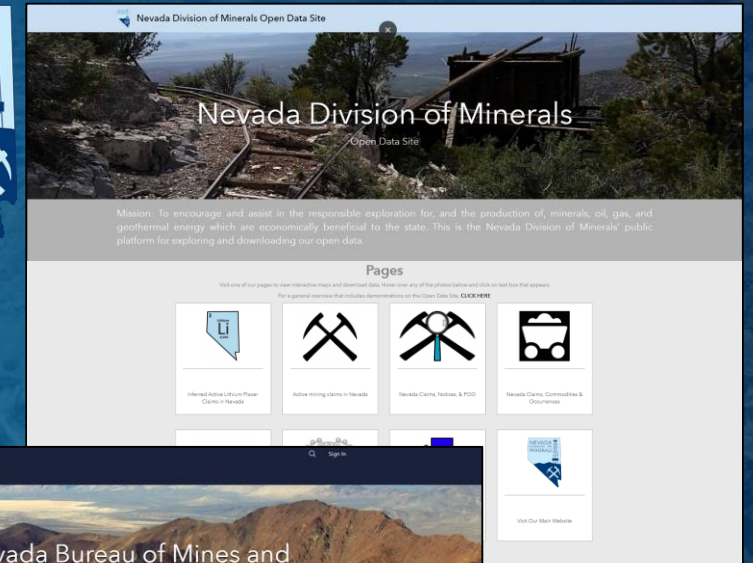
Nevada Division of Minerals Open Data Site

Nevada Division of Minerals

Open Data Site

Mission: To encourage and assist in the responsible exploration for, and the production of, minerals, oil, gas, and geothermal energy which are economically beneficial to the state. This is the Nevada Division of Minerals' public platform for exploring and downloading our open data.

Pages

Visit one of our pages to view interactive maps and download data. Hover over any of the photos below and click on text box that appears.

For a general overview that includes demonstrations on the Open Data Site, CLICK HERE

Li

Inferred Active Lithium Placer Claims in Nevada

Active mining claims in Nevada

Nevada Claims, Notices, & POO

Nevada Claims, Commodities & Occurrences

NEVADA DIVISION OF MINERALS

Visit Our Main Website

Sign In

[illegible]vada Bureau of Mines and